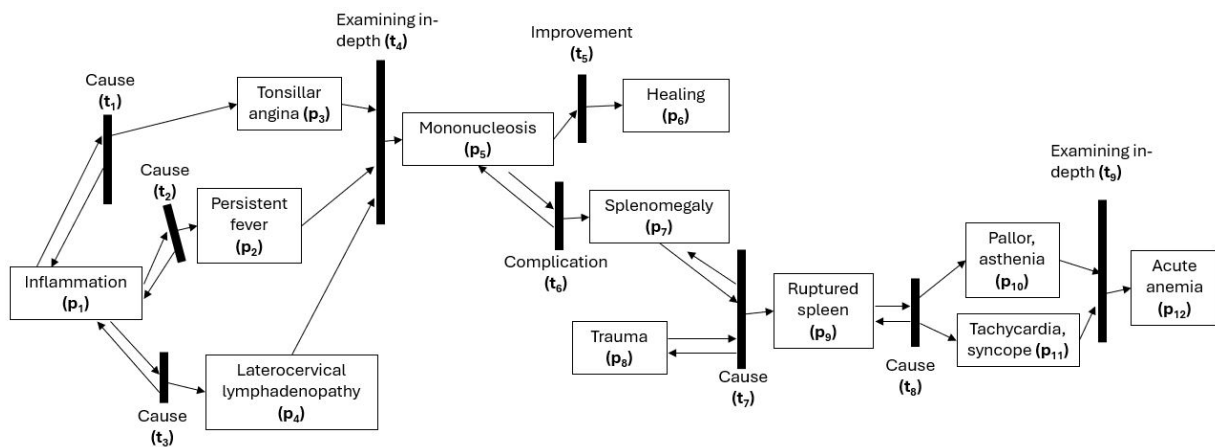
Examining in-depth ($t_4$)

Improvement ($t_5$)

Cause ($t_1$)

Tonsillar angina ($p_3$)

Healing ($p_6$)

Mononucleosis ($p_5$)

Examining in-depth ($t_9$)

Cause ($t_2$)

Persistent fever ($p_2$)

Splenomegaly ($p_7$)

Pallor, asthenia ($p_{10}$)

Acute anemia ($p_{12}$)

Inflammation ($p_1$)

Complication ($t_6$)

Ruptured spleen ($p_9$)

Trauma ($p_8$)

Tachycardia, syncope ($p_{11}$)

Laterocervical lymphadenopathy ($p_4$)

Cause ($t_3$)

Cause ($t_7$)

Cause ($t_8$)